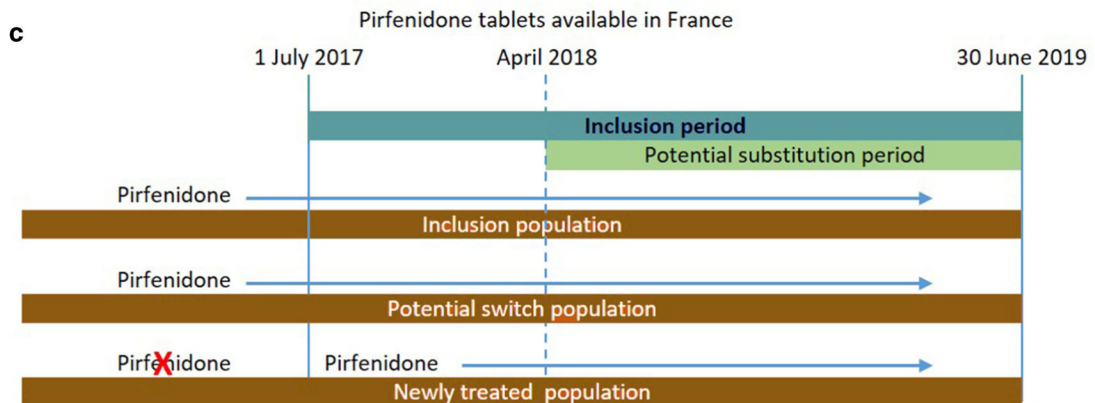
c

Pirfenidone tablets available in France

1 July 2017

April 2018

30 June 2019

Inclusion period

Potential substitution period

Pirfenidone

Inclusion population

Pirfenidone

Potential switch population

Pirfenidone

Pirfenidone

Newly treated population